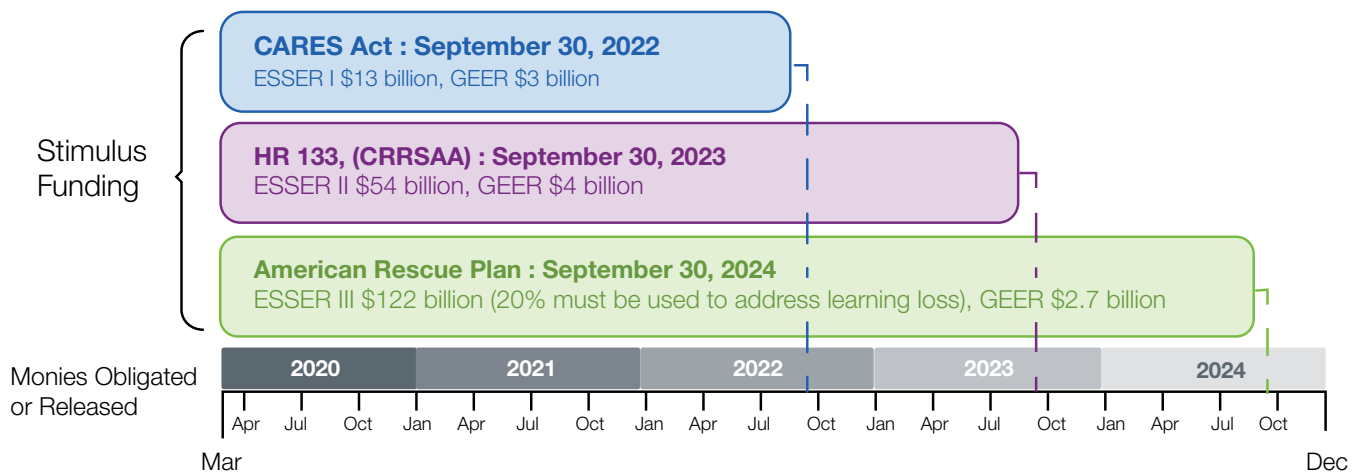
Stimulus Funding

CARES Act : September 30, 2022
ESSER I $13 billion, GEER $3 billion

HR 133, (CRRSAA) : September 30, 2023
ESSER II $54 billion, GEER $4 billion

American Rescue Plan : September 30, 2024
ESSER III $122 billion (20% must be used to address learning loss), GEER $2.7 billion

Monies Obligated or Released

2020 2021 2022 2023 2024

Mar Apr Jul Oct Jan Apr Jul Oct Jan Apr Jul Oct Jan Apr Jul Oct Jan Apr Jul Oct Dec